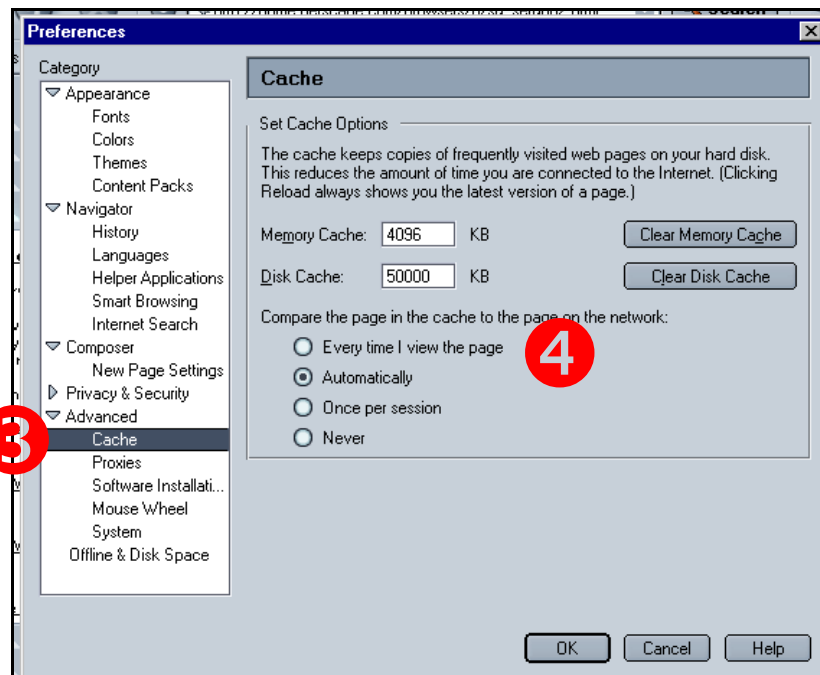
Preferences

Category
Appearance
Fonts
Colors
Themes
Content Packs
Navigator
History
Languages
Helper Applications
Smart Browsing
Internet Search
Composer
New Page Settings
Privacy & Security
Advanced
Cache
Proxies
Software Installati...
Mouse Wheel
System
Offline & Disk Space

3

Cache

Set Cache Options

The cache keeps copies of frequently visited web pages on your hard disk. This reduces the amount of time you are connected to the Internet. (Clicking Reload always shows you the latest version of a page.)

Memory Cache: 4096 KB
Clear Memory Cache

Disk Cache: 50000 KB
Clear Disk Cache

Compare the page in the cache to the page on the network:

4

Every time I view the page
Automatically
Once per session
Never

OK
Cancel
Help